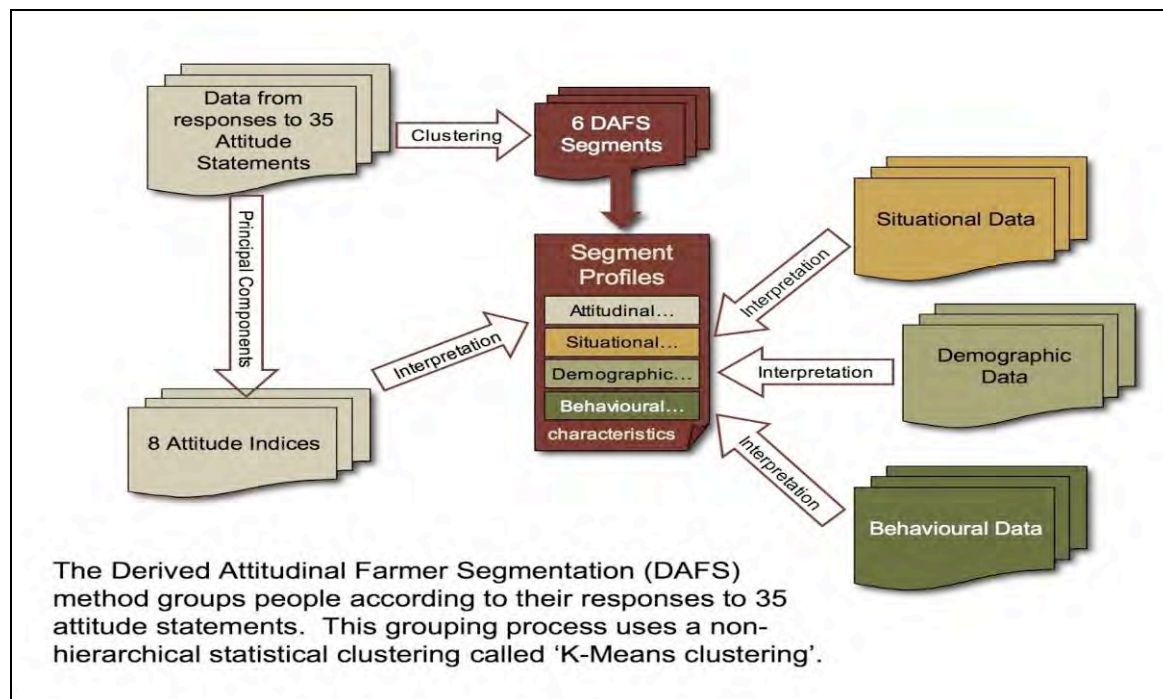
Data from responses to 35 Attitude Statements

Clustering

6 DAFS Segments

Principal Components

Segment Profiles

Attitudinal...

Situational...

Demographic...

Behavioural...

characteristics

Interpretation

8 Attitude Indices

Situational Data

Interpretation

Demographic Data

Interpretation

Interpretation

Behavioural Data

The Derived Attitudinal Farmer Segmentation (DAFS) method groups people according to their responses to 35 attitude statements. This grouping process uses a non-hierarchical statistical clustering called 'K-Means clustering'.